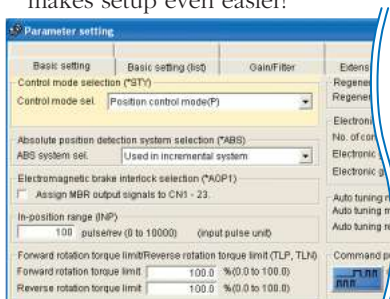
makes setup even easier!

Parameter setting

Basic setting | Basic setting (list) | Gain/Filter | Extens

Control mode selection (*STY)
Control mode sel. Position control mode(P)

Absolute position detection system selection (*ABS)
ABS system sel. Used in incremental system

Electromagnetic brake interlock selection (*AOP1)
Assign MBR output signals to CN1 - 23.

In-position range (INP)
100 pulse/rev (0 to 10000) (input pulse unit)

Forward rotation torque limit/Reverse rotation torque limit (TLP, TLN)
Forward rotation torque limit 100.0 %(0.0 to 100.0)
Reverse rotation torque limit 100.0 %(0.0 to 100.0)

Regene
Regene

Electroni
No. of co
Electronic
Electronic g

Auto tuning
Auto tuning
Auto tuning

Command p